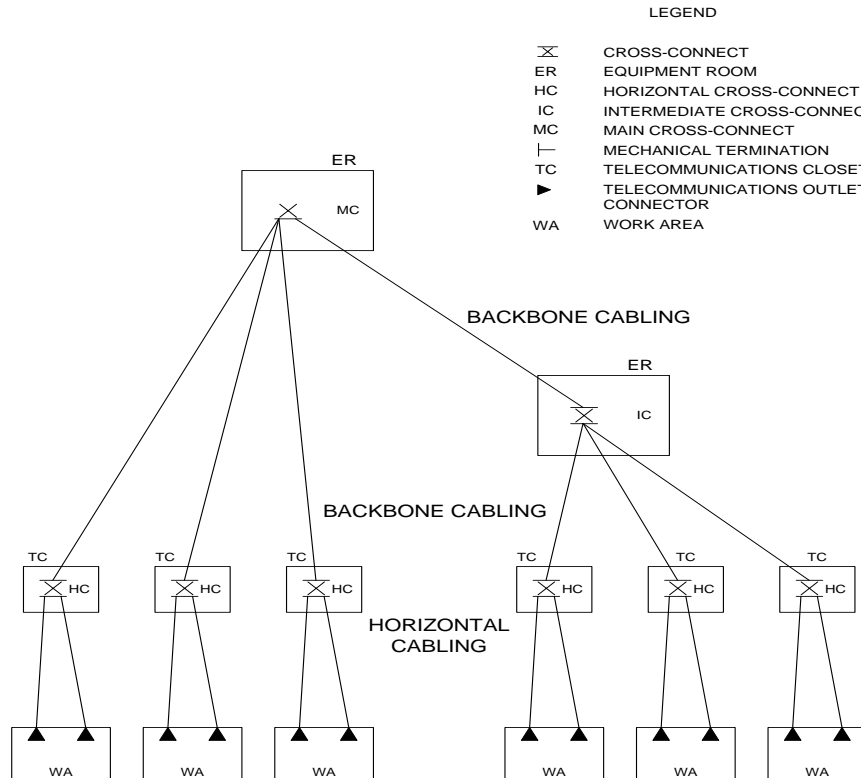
LEGEND

CROSS-CONNECT
ER EQUIPMENT ROOM
HC HORIZONTAL CROSS-CONNECT
IC INTERMEDIATE CROSS-CONNEC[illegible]
MC MAIN CROSS-CONNECT
MECHANICAL TERMINATION
TC TELECOMMUNICATIONS CLOSE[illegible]
TELECOMMUNICATIONS OUTLE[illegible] CONNECTOR
WA WORK AREA

ER
MC

BACKBONE CABLING

ER
IC

BACKBONE CABLING

TC
HC
TC
HC
TC
HC
TC
HC
TC
HC
TC
HC

HORIZONTAL CABLING

WA
WA
WA
WA
WA
WA